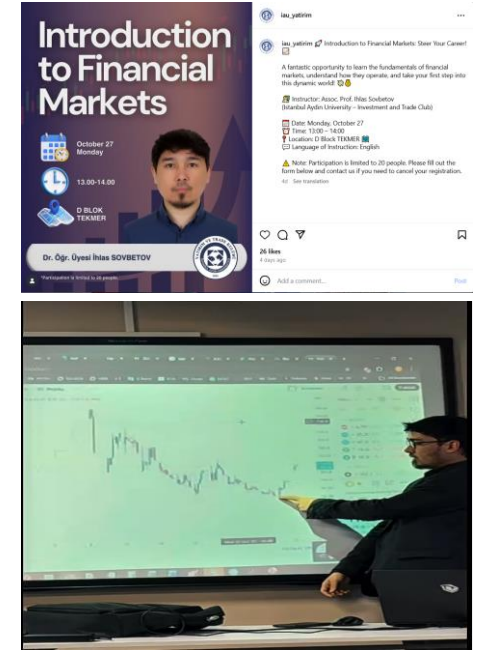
Introduction to Financial Markets

October 27
Monday

13.00-14.00

D BLOK
TEKMER

Dr. Öğr. Üyesi İhlas SOVBETOV

*Participation is limited to 20 people.

iau_yatirim

iau_yatirim Introduction to Financial Markets: Steer Your Career!

A fantastic opportunity to learn the fundamentals of financial markets, understand how they operate, and take your first step into this dynamic world!

Instructor: Assoc. Prof. İhlas Sovbetov
(Istanbul Aydın University – Investment and Trade Club)

Date: Monday, October 27
Time: 13:00 – 14:00
Location: D Block TEKMER
Language of Instruction: English

Note: Participation is limited to 20 people. Please fill out the form below and contact us if you need to cancel your registration.

4d See translation

26 likes
4 days ago

Add a comment... Post